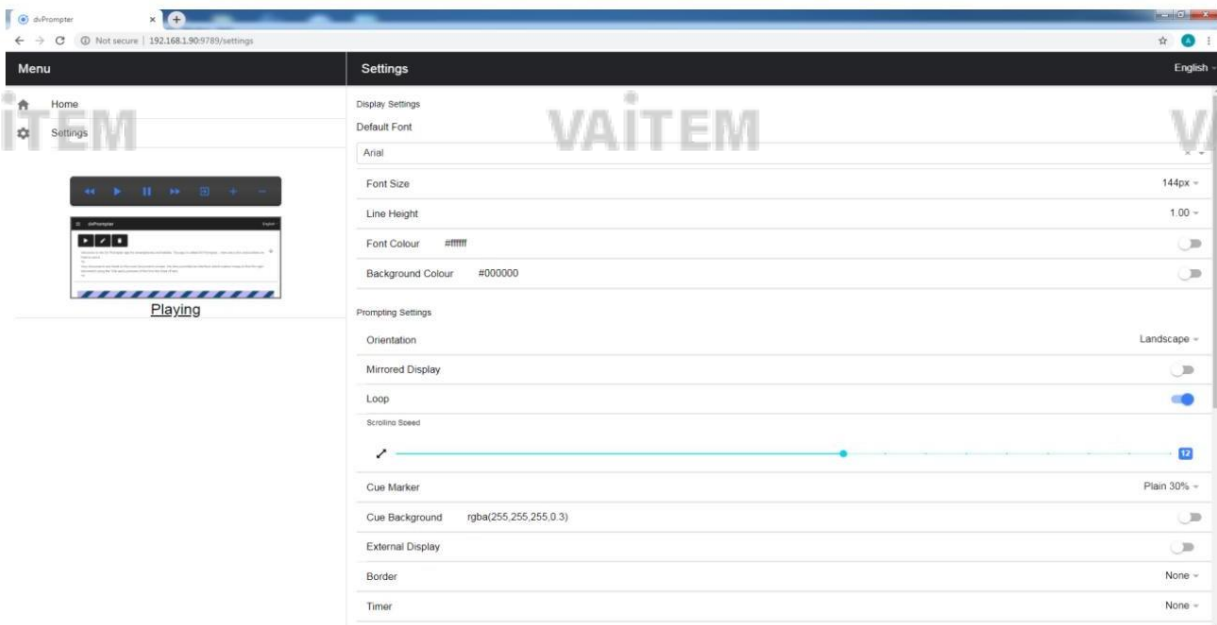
dvPrompter
Not secure | 192.168.1.90:9789/settings

Menu
Home
Settings
iTEM

Playing

Settings
English

Display Settings
Default Font
Arial
VAITEM
Font Size 144px
Line Height 1.00
Font Colour #ffffff
Background Colour #000000

Prompting Settings
Orientation Landscape
Mirrored Display
Loop
Scrolling Speed
12
Cue Marker Plain 30%
Cue Background rgba(255,255,255,0.3)
External Display
Border None
Timer None